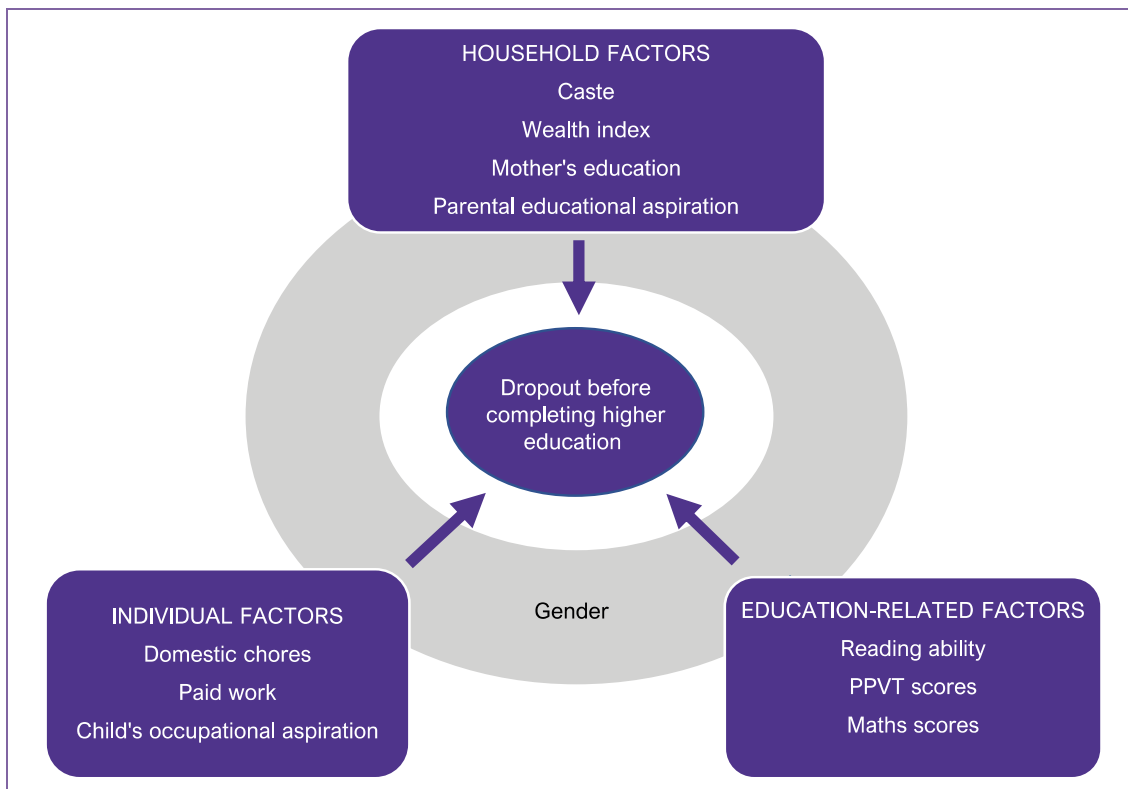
HOUSEHOLD FACTORS
Caste
Wealth index
Mother's education
Parental educational aspiration

Dropout before completing higher education

Gender

INDIVIDUAL FACTORS
Domestic chores
Paid work
Child's occupational aspiration

EDUCATION-RELATED FACTORS
Reading ability
PPVT scores
Maths scores